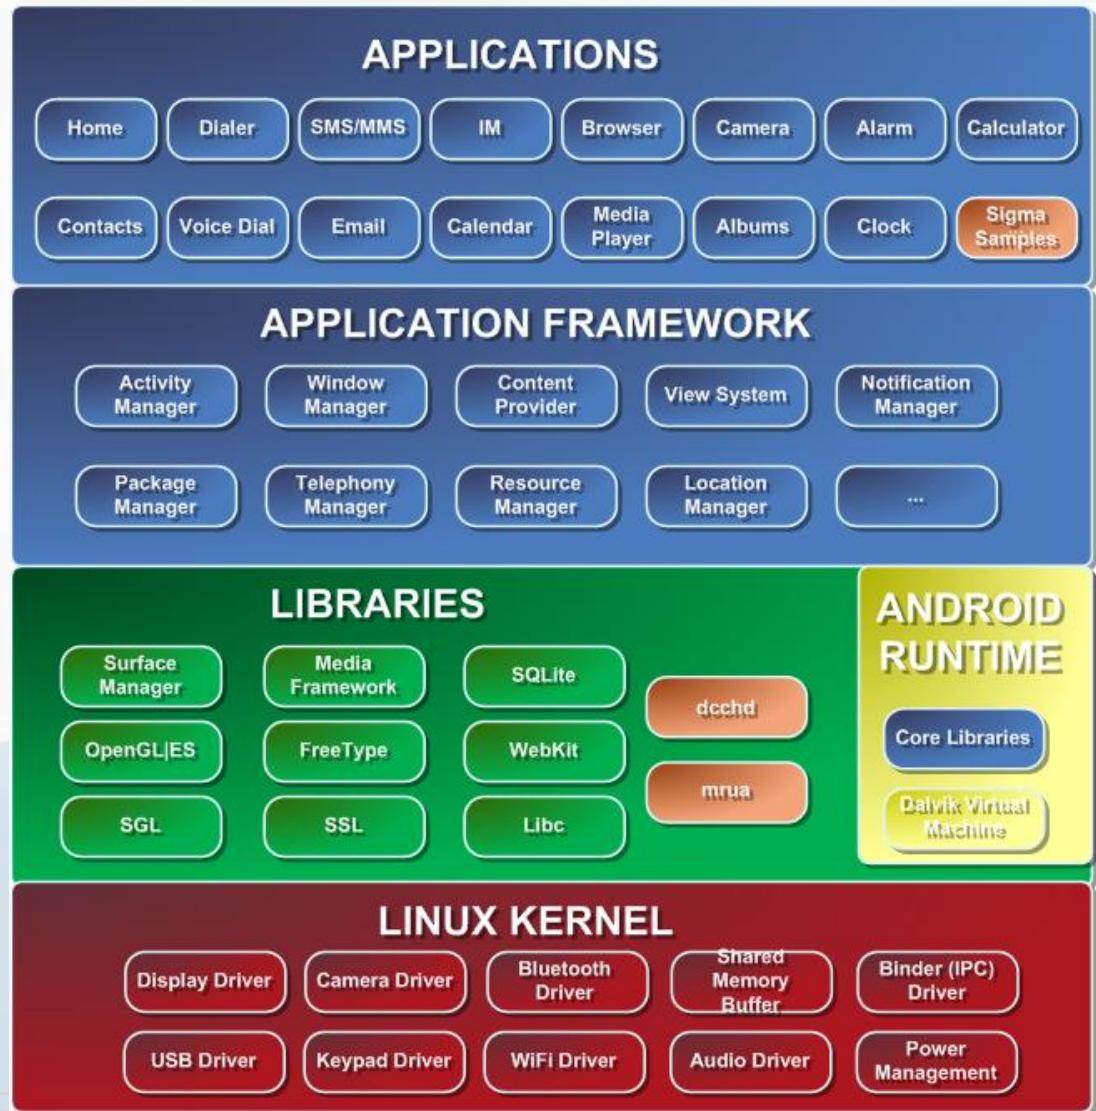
APPLICATIONS

Home
Dialer
SMS/MMS
IM
Browser
Camera
Alarm
Calculator

Contacts
Voice Dial
Email
Calendar
Media Player
Albums
Clock
Sigma Samples

APPLICATION FRAMEWORK

Activity Manager
Window Manager
Content Provider
View System
Notification Manager

Package Manager
Telephony Manager
Resource Manager
Location Manager
...

LIBRARIES

Surface Manager
Media Framework
SQLite
dcchd
OpenGL|ES
FreeType
WebKit
mrua
SGL
SSL
Libc

ANDROID RUNTIME

Core Libraries
Dalvik Virtual Machine

LINUX KERNEL

Display Driver
Camera Driver
Bluetooth Driver
Shared Memory Buffer
Binder (IPC) Driver

USB Driver
Keypad Driver
WiFi Driver
Audio Driver
Power Management